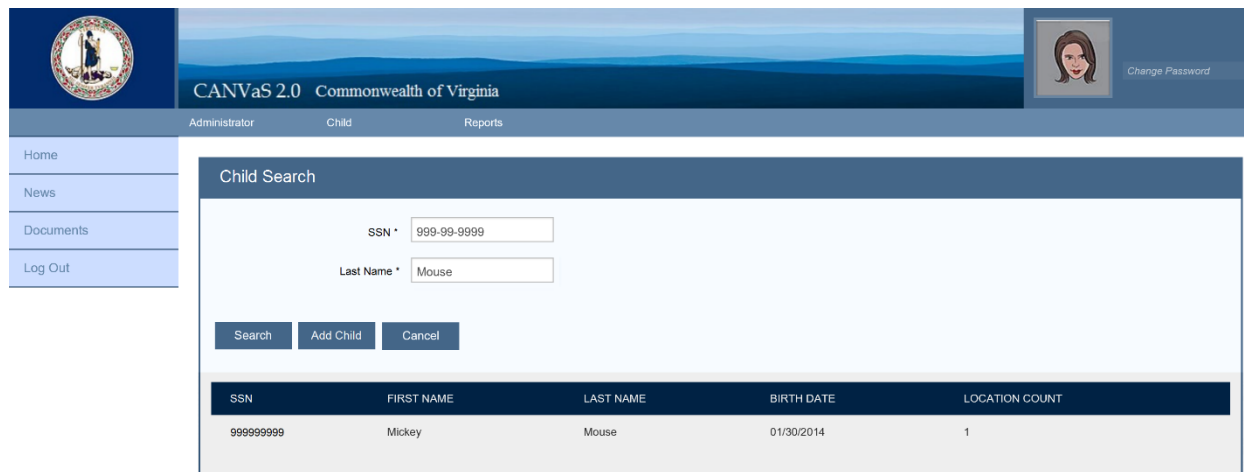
CANVaS 2.0 Commonwealth of Virginia

Change Password

Administrator Child Reports

Home

News

Documents

Log Out

Child Search

SSN * 999-99-9999

Last Name * Mouse

Search Add Child Cancel

| SSN | FIRST NAME | LAST NAME | BIRTH DATE | LOCATION COUNT |
|---|---|---|---|---|
| 999999999 | Mickey | Mouse | 01/30/2014 | 1 |